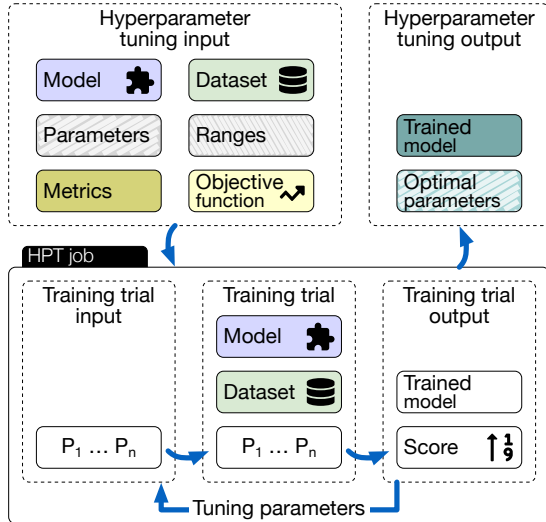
Hyperparameter tuning input

Model

Dataset

Parameters

Ranges

Metrics

Objective function

Hyperparameter tuning output

Trained model

Optimal parameters

HPT job

Training trial input

$P_1 \dots P_n$

Training trial

Model

Dataset

$P_1 \dots P_n$

Training trial output

Trained model

Score $\frac{1}{9}$

Tuning parameters